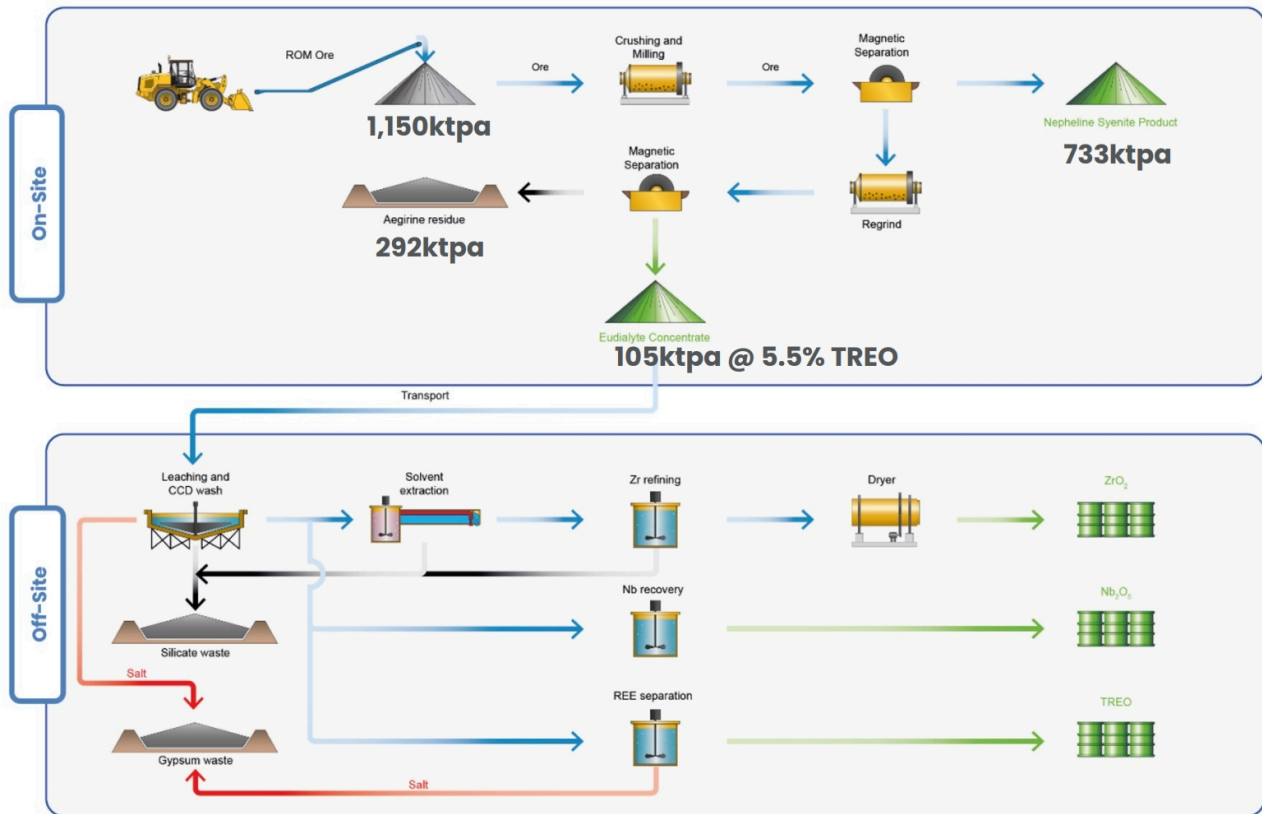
On-Site

ROM Ore

1,150ktpa

Ore

Crushing and Milling

Ore

Magnetic Separation

Nepheline Syenite Product

733ktpa

Magnetic Separation

Regrind

Aegirine residue

292ktpa

Eudialyte Concentrate

105ktpa @ 5.5% TREO

Transport

Off-Site

Leaching and CCD wash

Solvent extraction

Zr refining

Dryer

$ZrO_2$

Nb recovery

$Nb_2O_5$

Silicate waste

Salt

REE separation

TREO

Gypsum waste

Salt